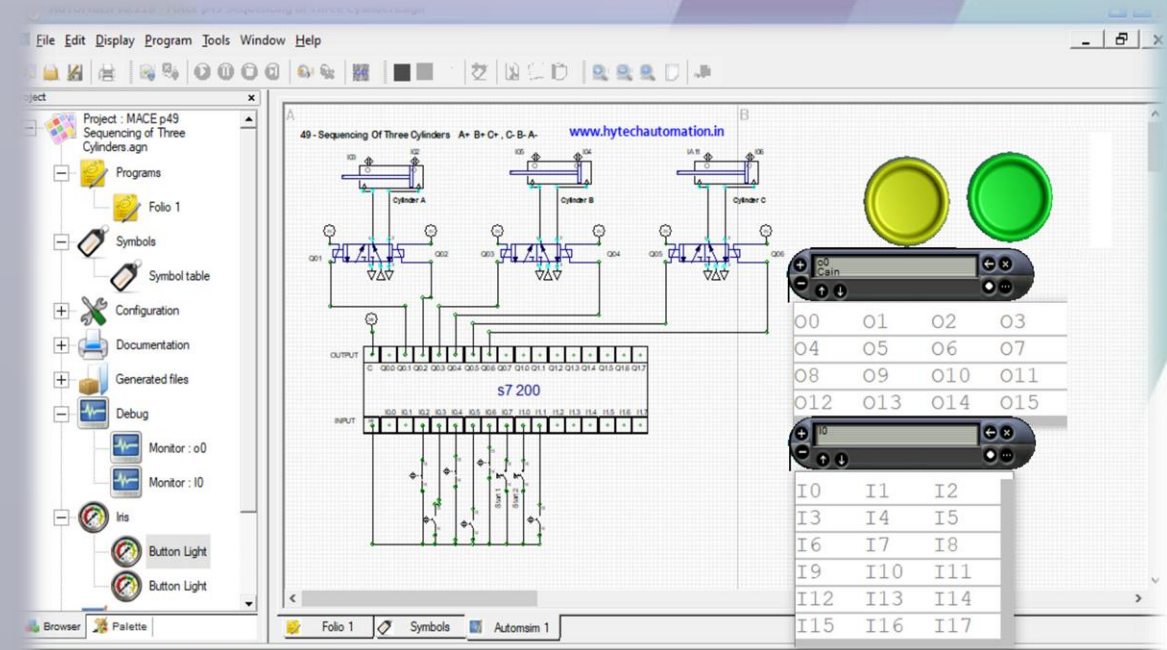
File Edit Display Program Tools Window Help

roject

Project : MACE p49 Sequencing of Three Cylinders.agn
Programs
Folio 1
Symbols
Symbol table
Configuration
Documentation
Generated files
Debug
Monitor : o0
Monitor : I0
Iris
Button Light
Button Light

Browser Palette

A B

49 - Sequencing Of Three Cylinders A+ B+ C+ , C- B- A-

www.hytechautomation.in

I03 I02 I05 I04 IA I1 I06

Cylinder A Cylinder B Cylinder C

Q01 Q02 Q03 Q04 Q05 Q06

OUTPUT
C Q0.0 Q0.1 Q0.2 Q0.3 Q0.4 Q0.5 Q0.6 Q0.7 Q1.0 Q1.1 Q1.2 Q1.3 Q1.4 Q1.5 Q1.6 Q1.7

s7 200

INPUT
I0.0 I0.1 I0.2 I0.3 I0.4 I0.5 I0.6 I0.7 I1.0 I1.1 I1.2 I1.3 I1.4 I1.5 I1.6 I1.7

Start 1 Start 2

o0
Cain

| O0 | O1 | O2 | O3 |
|---|---|---|---|
| O4 | O5 | O6 | O7 |
| O8 | O9 | O10 | O11 |
| O12 | O13 | O14 | O15 |

I0

| I0 | I1 | I2 |
|---|---|---|
| I3 | I4 | I5 |
| I6 | I7 | I8 |
| I9 | I10 | I11 |
| I12 | I13 | I14 |
| I15 | I16 | I17 |

Folio 1 Symbols Automsim 1